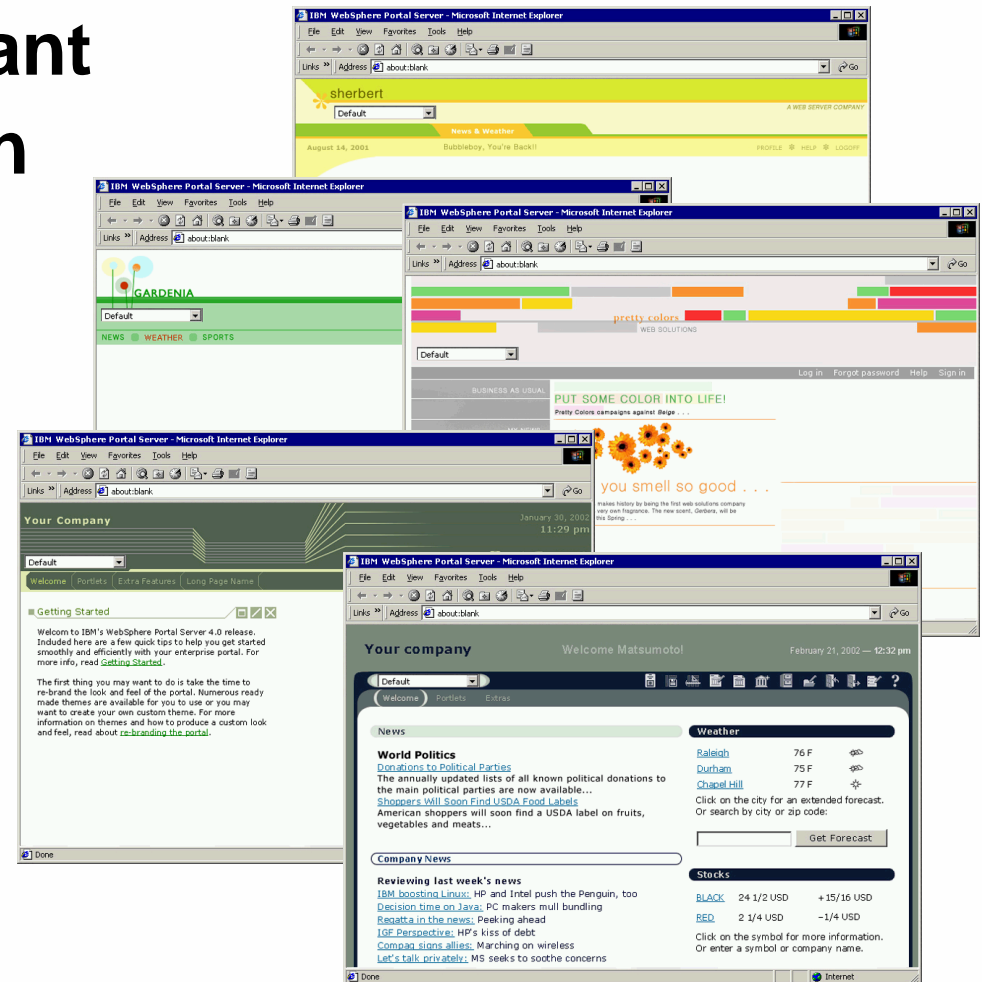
ant
n

IBM WebSphere Portal Server - Microsoft Internet Explorer
File Edit View Favorites Tools Help
Links » Address about:blank Go
sherbert
Default
A WEB SERVER COMPANY
News & Weather
August 14, 2001 Bubbleboy, You're Back!! PROFILE HELP LOGOFF

IBM WebSphere Portal Server - Microsoft Internet Explorer
File Edit View Favorites Tools Help
Links » Address about:blank
GARDENIA
Default
NEWS WEATHER SPORTS

IBM WebSphere Portal Server - Microsoft Internet Explorer
File Edit View Favorites Tools Help
Links » Address about:blank Go
pretty colors
WEB SOLUTIONS
Default
Log in Forgot password Help Sign in
BUSINESS AS USUAL
PUT SOME COLOR INTO LIFE!
Pretty Colors campaigns against Beige . . .
you smell so good . . .
makes history by being the first web solutions company very own fragrance. The new scent, Gerbera, will be this Spring . . .

IBM WebSphere Portal Server - Microsoft Internet Explorer
File Edit View Favorites Tools Help
Links » Address about:blank Go
Your Company
January 30, 2002
11:29 pm
Default
Welcome Portlets Extra Features Long Page Name
Getting Started
Welcom to IBM's WebSphere Portal Server 4.0 release. Included here are a few quick tips to help you get started smoothly and efficiently with your enterprise portal. For more info, read Getting Started.

The first thing you may want to do is take the time to re-brand the look and feel of the portal. Numerous ready made themes are available for you to use or you may want to create your own custom theme. For more information on themes and how to produce a custom look and feel, read about re-branding the portal.
Done

IBM WebSphere Portal Server - Microsoft Internet Explorer
File Edit View Favorites Tools Help
Links » Address about:blank Go
Your company
Welcome Matsumoto!
February 21, 2002 — 12:32 pm
Default
Welcome Portlets Extras
News
World Politics
Donations to Political Parties
The annually updated lists of all known political donations to the main political parties are now available...
Shoppers Will Soon Find USDA Food Labels
American shoppers will soon find a USDA label on fruits, vegetables and meats...
Company News
Reviewing last week's news
IBM boosting Linux: HP and Intel push the Penguin, too
Decision time on Java: PC makers mull bundling
Regatta in the news: Peeking ahead
IGF Perspective: HP's kiss of debt
Compaq signs allies: Marching on wireless
Let's talk privately: MS seeks to soothe concerns
Weather
| Raleigh | 76 F |
|---|---|
| Durham | 75 F |
| Chapel Hill | 77 F |
Click on the city for an extended forecast. Or search by city or zip code:
Get Forecast
Stocks
| BLACK | 24 1/2 USD | +15/16 USD |
|---|---|---|
| RED | 2 1/4 USD | −1/4 USD |
Click on the symbol for more information. Or enter a symbol or company name.
Done
Internet